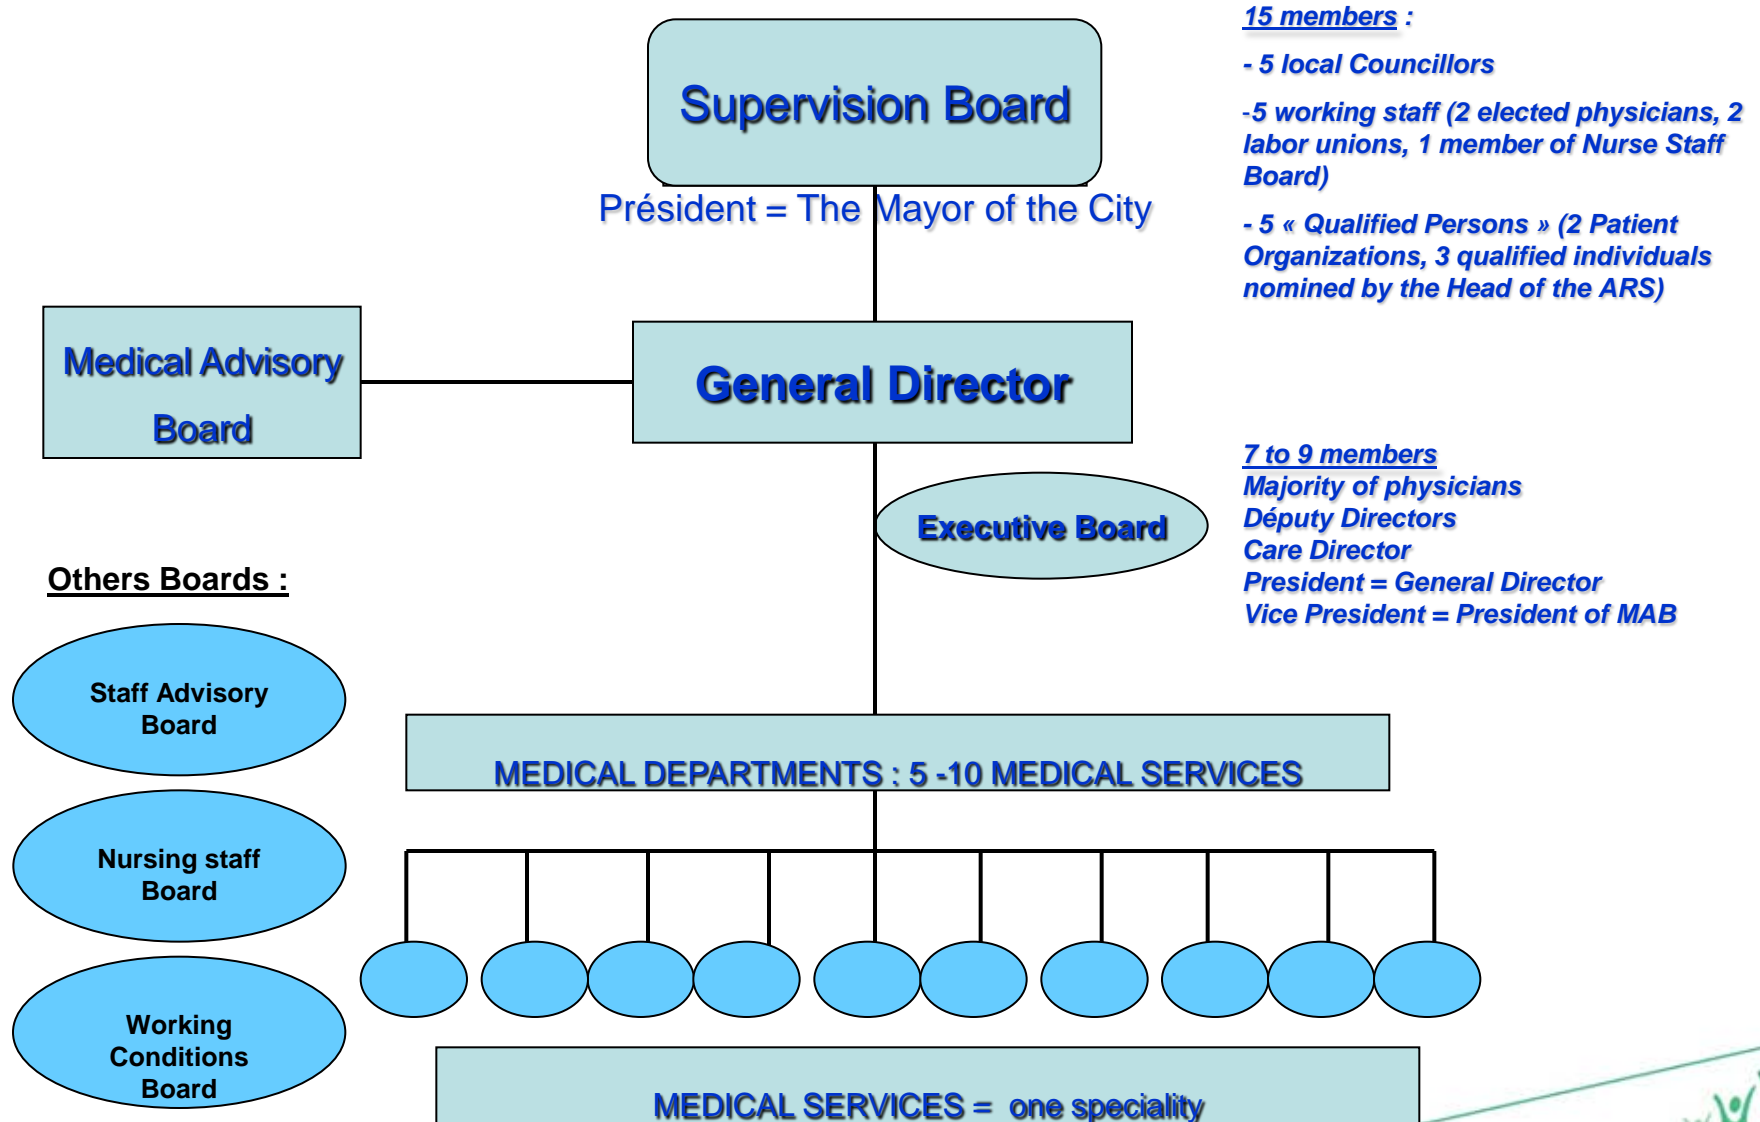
Supervision Board

Président = The Mayor of the City

15 members :

- 5 local Councillors

-5 working staff (2 elected physicians, 2 labor unions, 1 member of Nurse Staff Board)

- 5 « Qualified Persons » (2 Patient Organizations, 3 qualified individuals nomined by the Head of the ARS)

Medical Advisory Board

General Director

Executive Board

7 to 9 members
Majority of physicians
Députy Directors
Care Director
President = General Director
Vice President = President of MAB

Others Boards :

Staff Advisory Board

Nursing staff Board

Working Conditions Board

MEDICAL DEPARTMENTS : 5 -10 MEDICAL SERVICES

MEDICAL SERVICES = one speciality